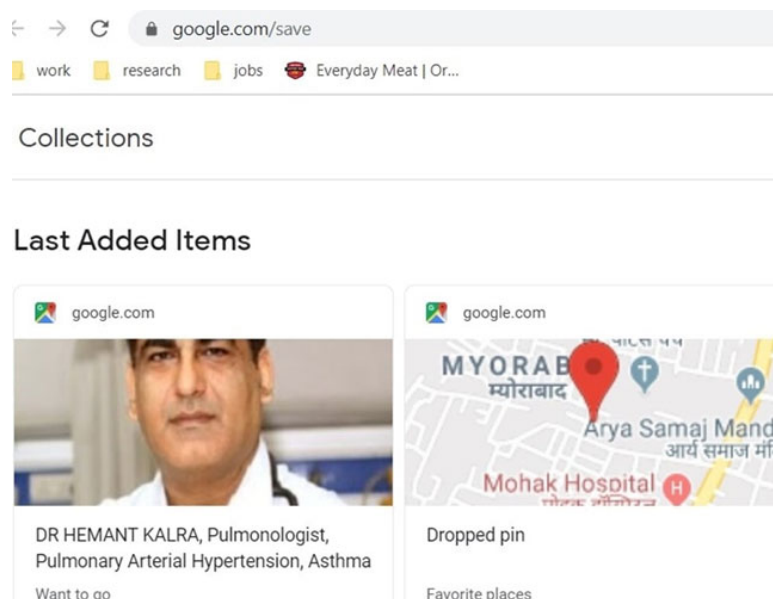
google.com/save

work research jobs Everyday Meat | Or...

Collections

Last Added Items

google.com

DR HEMANT KALRA, Pulmonologist, Pulmonary Arterial Hypertension, Asthma

Want to go

google.com

MYORAB
म्योराबाद
Arya Samaj Mand
आर्य समाज मं
Mohak Hospital
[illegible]

Dropped pin

Favorite places